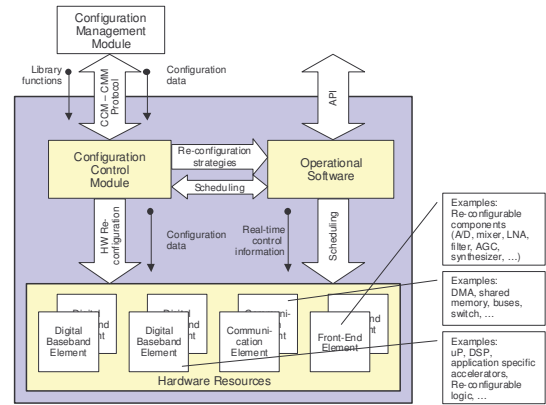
Configuration Management Module

Library functions

CCM – CMM Protocol

Configuration data

API

Configuration Control Module

Re-configuration strategies

Scheduling

Operational Software

HW Re-configuration

Configuration data

Real-time control information

Scheduling

Examples: Re-configurable components (A/D, mixer, LNA, filter, AGC, synthesizer, …)

Examples: DMA, shared memory, buses, switch, …

Examples: uP, DSP, application specific accelerators, Re-configurable logic, …

Digi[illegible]
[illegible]nd
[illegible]ent

Digi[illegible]
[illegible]nd
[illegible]ent

Communi-
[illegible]
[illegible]ent

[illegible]nd
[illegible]ent

Digital Baseband Element

Digital Baseband Element

Communi-cation Element

Front-End Element

Hardware Resources